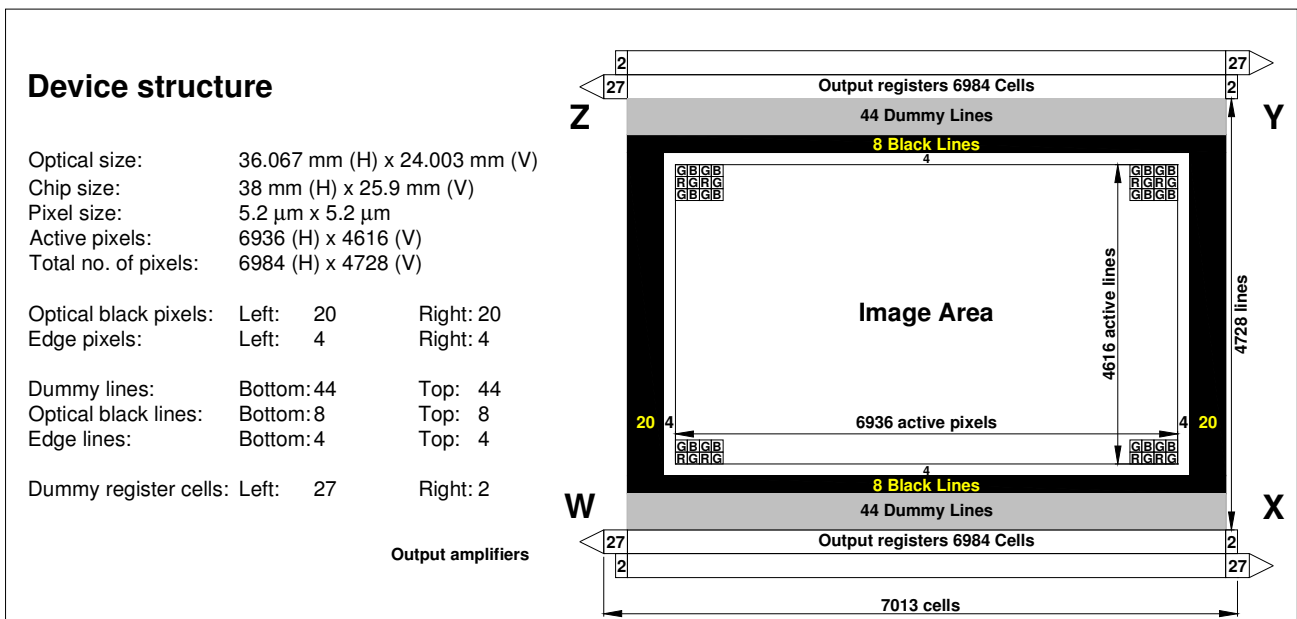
Device structure

Optical size: 36.067 mm (H) x 24.003 mm (V)
Chip size: 38 mm (H) x 25.9 mm (V)
Pixel size: 5.2 µm x 5.2 µm
Active pixels: 6936 (H) x 4616 (V)
Total no. of pixels: 6984 (H) x 4728 (V)

Optical black pixels: Left: 20 Right: 20
Edge pixels: Left: 4 Right: 4

Dummy lines: Bottom: 44 Top: 44
Optical black lines: Bottom: 8 Top: 8
Edge lines: Bottom: 4 Top: 4

Dummy register cells: Left: 27 Right: 2

Output amplifiers

2 27
27 Output registers 6984 Cells 2
Z Y
44 Dummy Lines
8 Black Lines
4
GBGB
RGRG
GBGB
GBGB
RGRG
GBGB
Image Area
4616 active lines
4728 lines
20 4 6936 active pixels 4 20
GBGB
RGRG
GBGB
RGRG
4
8 Black Lines
W X
44 Dummy Lines
27 Output registers 6984 Cells 2
2 27
7013 cells